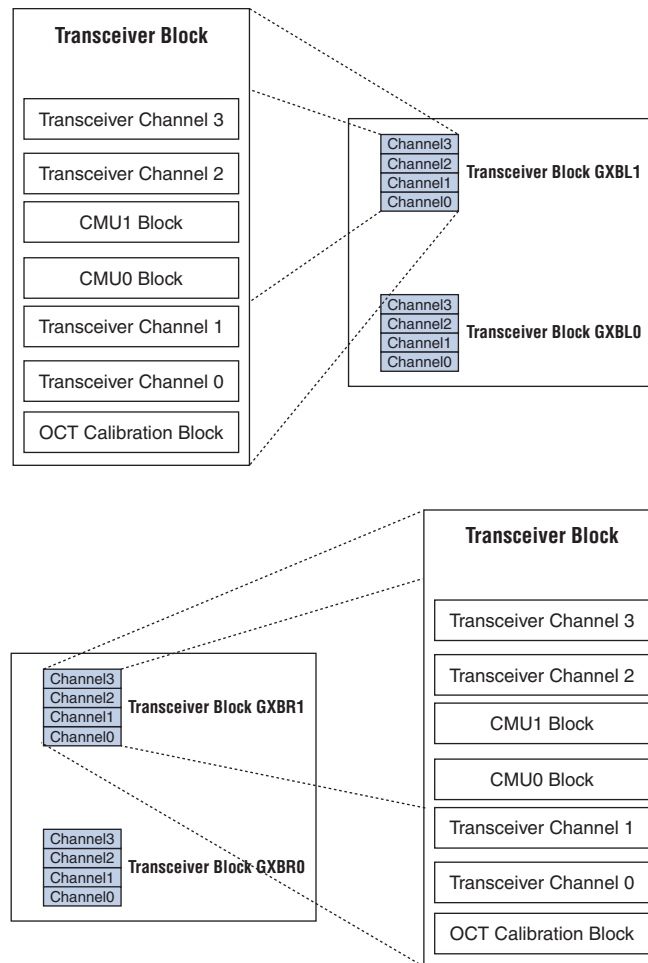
Transceiver Block

Transceiver Channel 3

Transceiver Channel 2

CMU1 Block

CMU0 Block

Transceiver Channel 1

Transceiver Channel 0

OCT Calibration Block

Channel3
Channel2
Channel1
Channel0
Transceiver Block GXBL1

Channel3
Channel2
Channel1
Channel0
Transceiver Block GXBL0

Channel3
Channel2
Channel1
Channel0
Transceiver Block GXBR1

Channel3
Channel2
Channel1
Channel0
Transceiver Block GXBR0

Transceiver Block

Transceiver Channel 3

Transceiver Channel 2

CMU1 Block

CMU0 Block

Transceiver Channel 1

Transceiver Channel 0

OCT Calibration Block